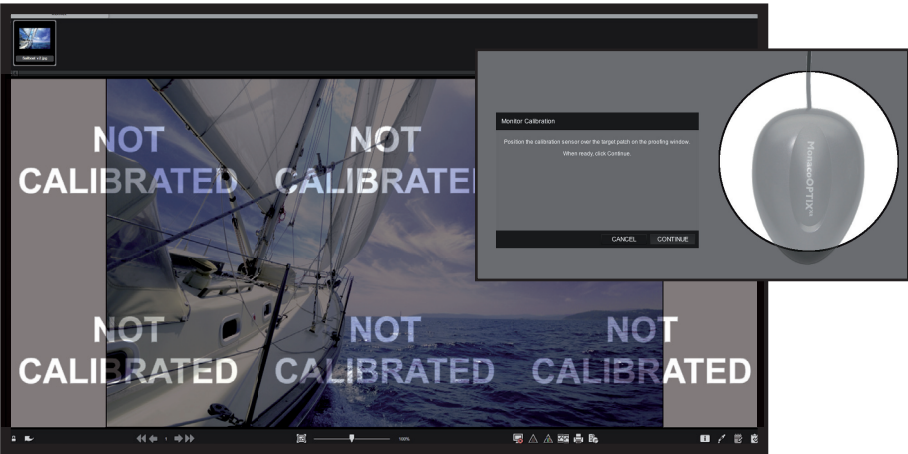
Sailboat v1.jpg

NOT CALIBRATED

NOT CALIBRATED

NOT CALIBRATED

NOT CALIBRATED

NOT CALIBRATED

Monitor Calibration

Position the calibration sensor over the target patch on the proofing window. When ready, click Continue.

CANCEL

CONTINUE

MonacoOPTIX

100%